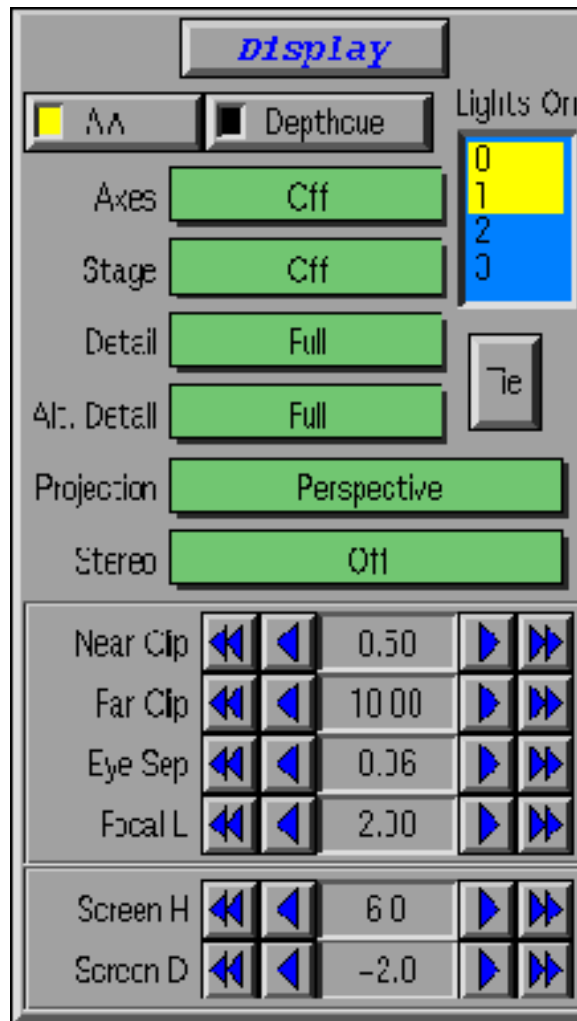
Display

AA

Depthcue

Lights On

0

1

2

3

Axes Off

Stage Off

Detail Full

Alt. Detail Full

Projection Perspective

Stereo Off

Near Clip 0.50

Far Clip 10.00

Eye Sep 0.06

Focal L 2.00

Screen H 6.0

Screen D -2.0